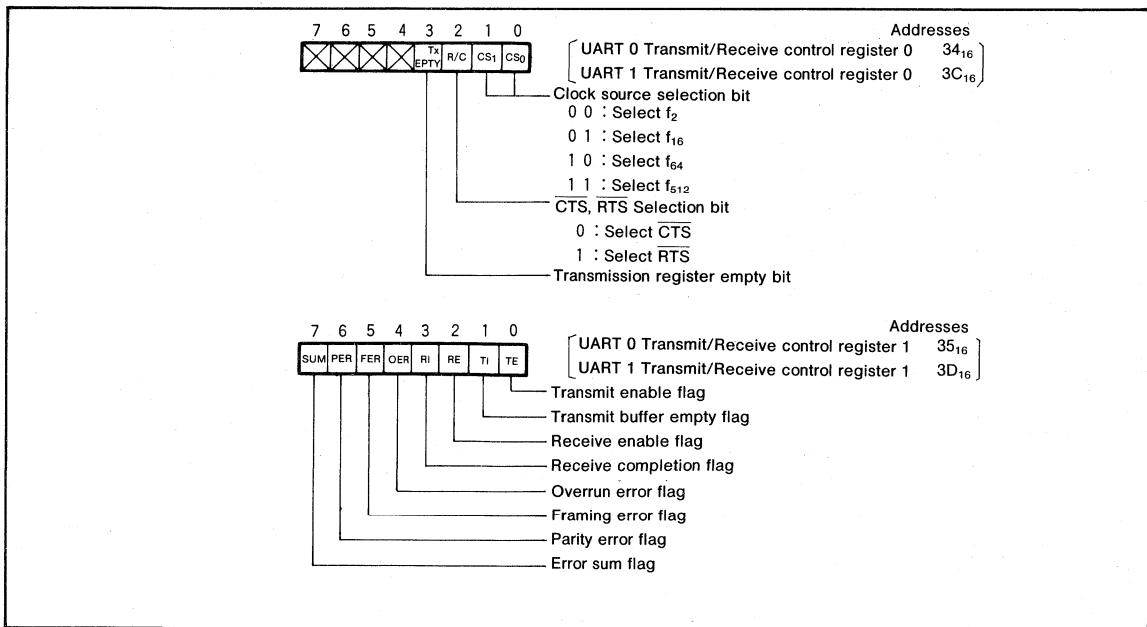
7 6 5 4 3 2 1 0

Tx EPTY R/C $CS_1$ $CS_0$

Addresses

UART 0 Transmit/Receive control register 0 $34_{16}$

UART 1 Transmit/Receive control register 0 $3C_{16}$

Clock source selection bit

0 0 : Select $f_2$

0 1 : Select $f_{16}$

1 0 : Select $f_{64}$

1 1 : Select $f_{512}$

$\overline{CTS}$, $\overline{RTS}$ Selection bit

0 : Select $\overline{CTS}$

1 : Select $\overline{RTS}$

Transmission register empty bit

7 6 5 4 3 2 1 0

SUM PER FER OER RI RE TI TE

Addresses

UART 0 Transmit/Receive control register 1 $35_{16}$

UART 1 Transmit/Receive control register 1 $3D_{16}$

Transmit enable flag

Transmit buffer empty flag

Receive enable flag

Receive completion flag

Overrun error flag

Framing error flag

Parity error flag

Error sum flag